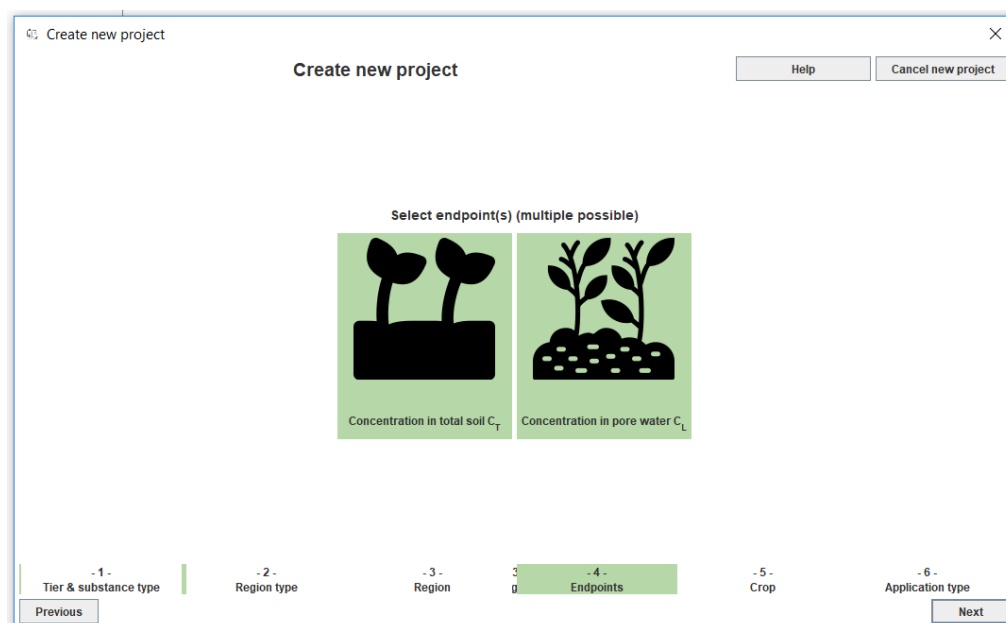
Create new project

Create new project

Help

Cancel new project

Select endpoint(s) (multiple possible)

Concentration in total soil $C_T$

Concentration in pore water $C_L$

- 1 -
Tier & substance type

- 2 -
Region type

- 3 -
Region

- 4 -
Endpoints

- 5 -
Crop

- 6 -
Application type

Previous

Next